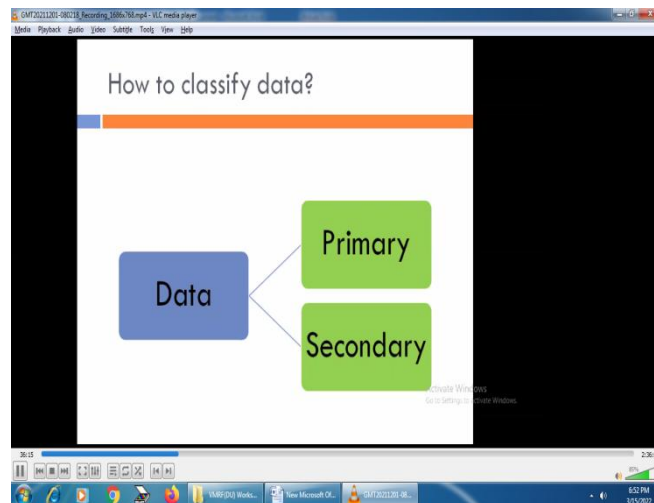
GMT20211201-080218_Recording_1686x768.mp4 - VLC media player

Media Playback Audio Video Subtitle Tools View Help

How to classify data?

Data

Primary

Secondary

Activate Windows
Go to Settings to activate Windows.

36:15

2:36:

VMRF(DU) Works...

New Microsoft Of...

GMT20211201-08...

6:52 PM
3/15/2022